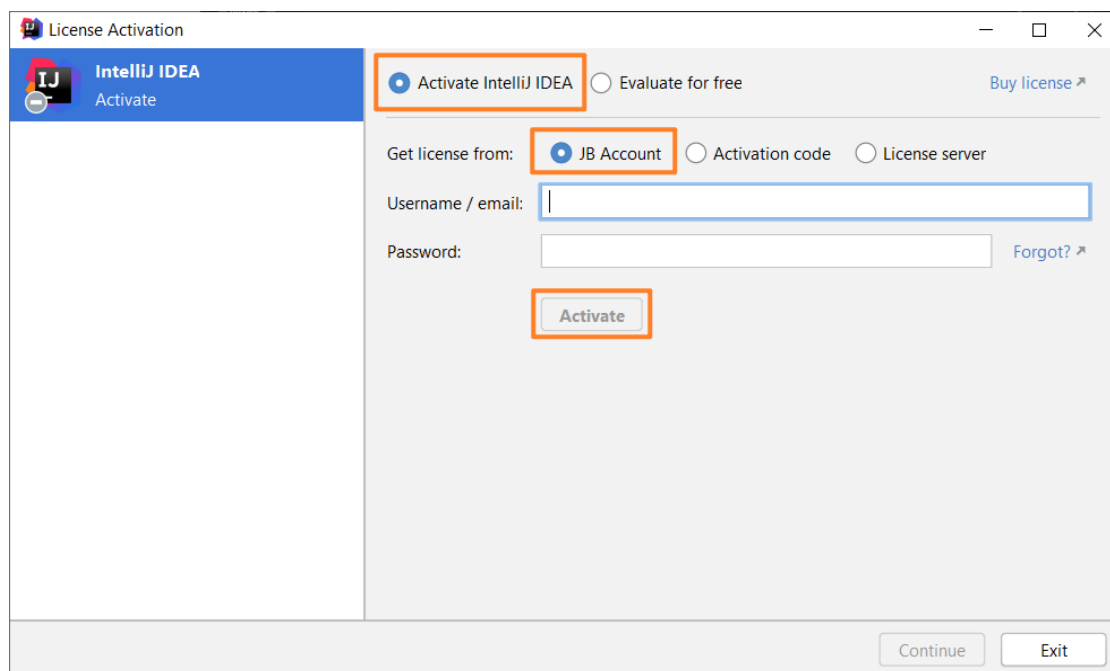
License Activation

IJ

IntelliJ IDEA
Activate

Activate IntelliJ IDEA
Evaluate for free
Buy license ↗

Get license from:
JB Account
Activation code
License server

Username / email:

Password:
Forgot? ↗

Activate

Continue
Exit